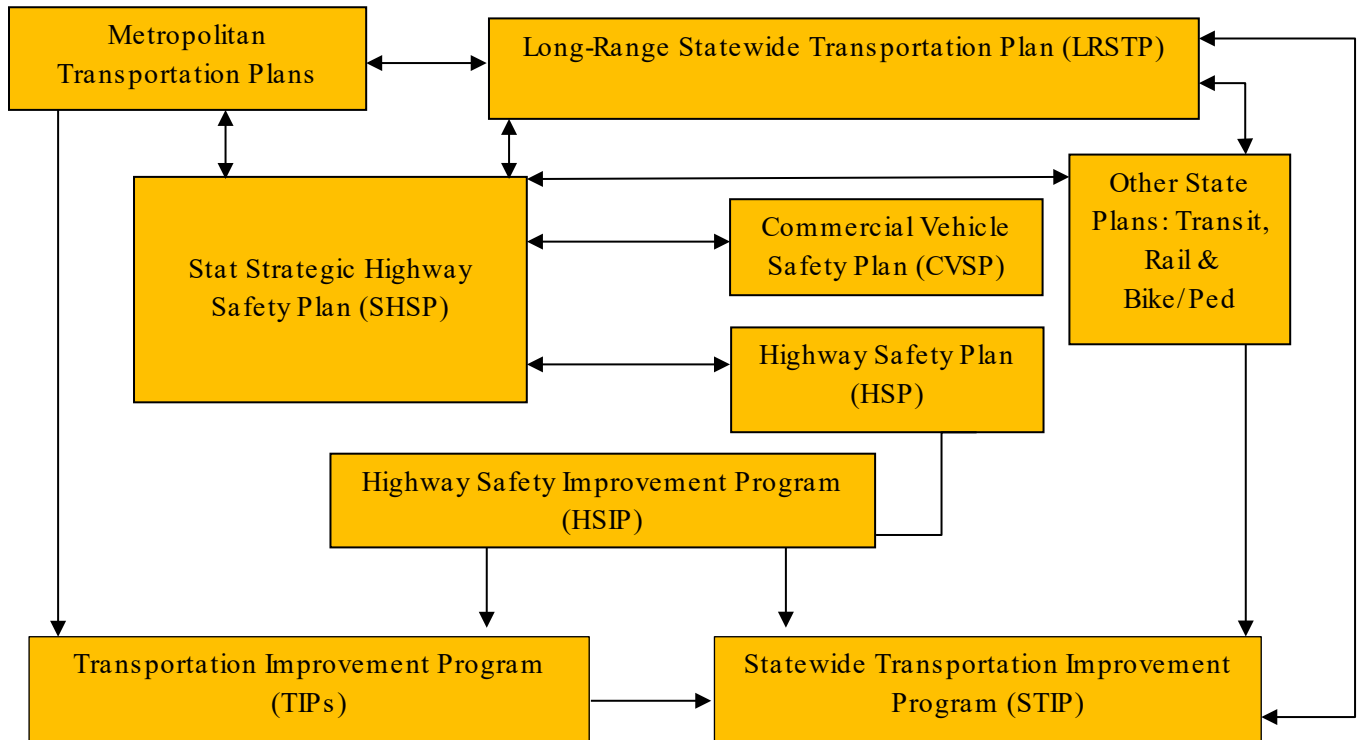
Metropolitan Transportation Plans

Long-Range Statewide Transportation Plan (LRSTP)

Stat Strategic Highway Safety Plan (SHSP)

Commercial Vehicle Safety Plan (CVSP)

Other State Plans: Transit, Rail & Bike/Ped

Highway Safety Plan (HSP)

Highway Safety Improvement Program (HSIP)

Transportation Improvement Program (TIPs)

Statewide Transportation Improvement Program (STIP)